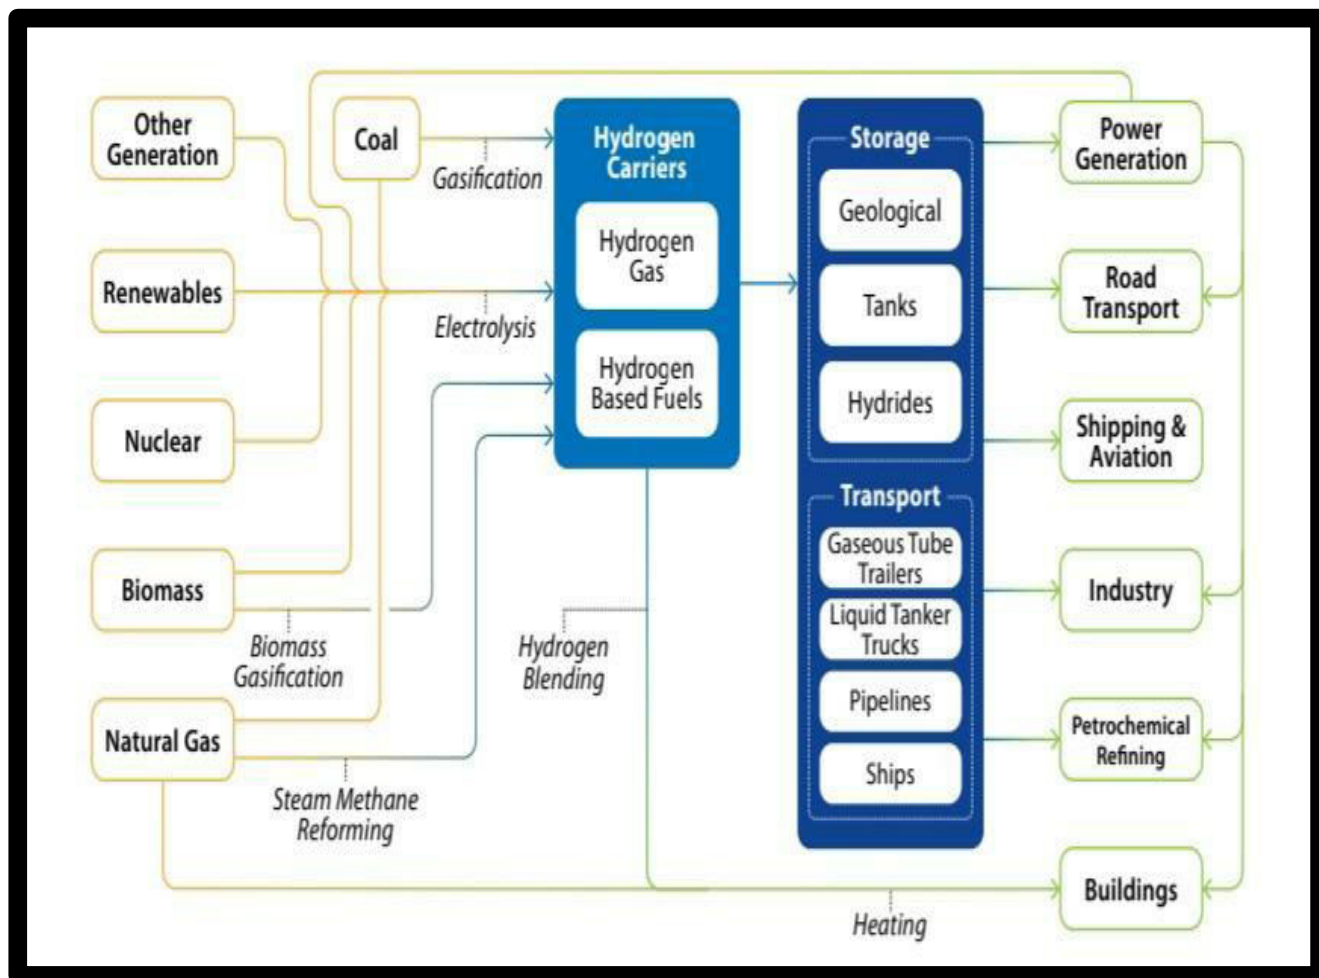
Other Generation

Coal

Gasification

Hydrogen Carriers

Hydrogen Gas

Hydrogen Based Fuels

Storage

Geological

Tanks

Hydrides

Transport

Gaseous Tube Trailers

Liquid Tanker Trucks

Pipelines

Ships

Power Generation

Road Transport

Shipping & Aviation

Industry

Petrochemical Refining

Buildings

Renewables

Electrolysis

Nuclear

Biomass

Biomass Gasification

Hydrogen Blending

Natural Gas

Steam Methane Reforming

Heating